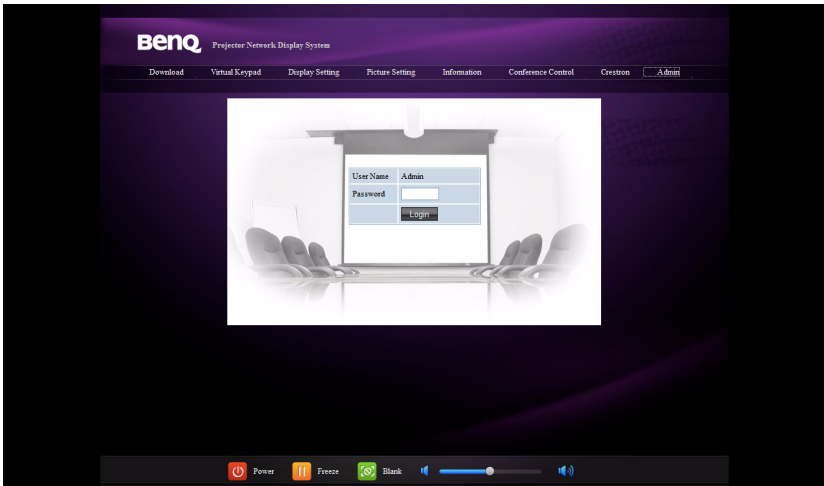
BenQ Projector Network Display System

Download Virtual Keypad Display Setting Picture Setting Information Conference Control Crestron Admin

| User Name | Admin |
|---|---|
| Password | |
| | Login |

Power Freeze Blank